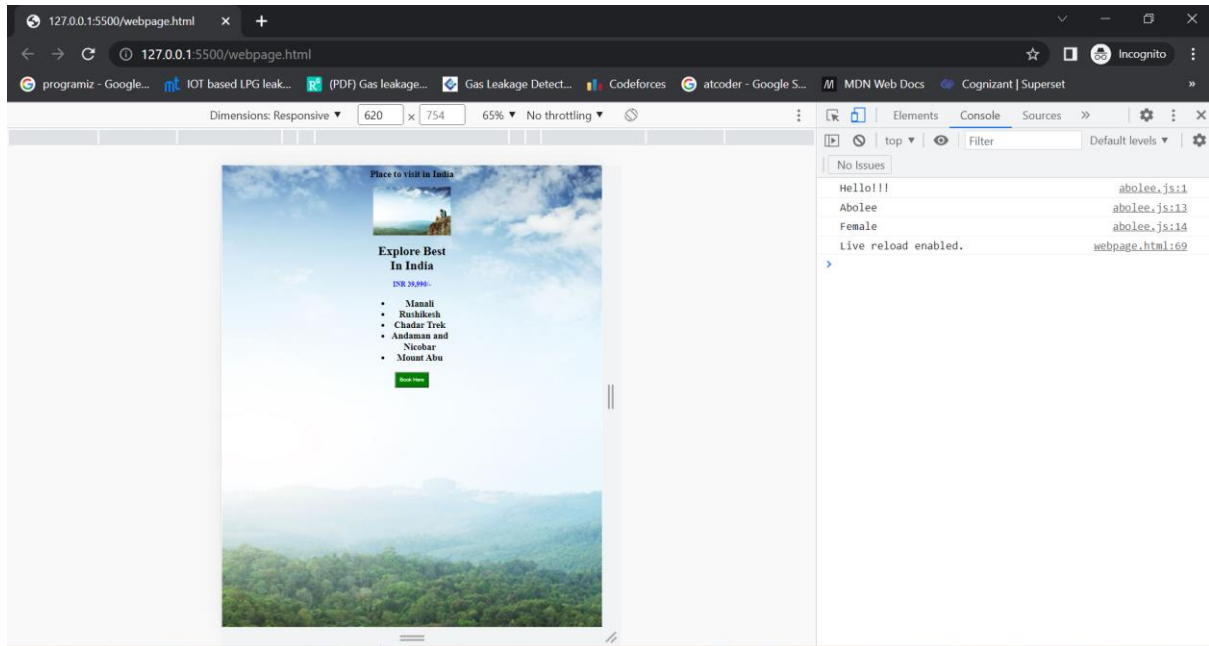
127.0.0.1:5500/webpage.html

127.0.0.1:5500/webpage.html

Incognito

programiz - Google... IOT based LPG leak... (PDF) Gas leakage... Gas Leakage Detect... Codeforces atcoder - Google S... MDN Web Docs Cognizant | Superset

Dimensions: Responsive ▼ 620 x 754 65% ▼ No throttling ▼

Elements Console Sources »

top ▼ Filter Default levels ▼

No Issues

Hello!!! abolee.js:1
Abolee abolee.js:13
Female abolee.js:14
Live reload enabled. webpage.html:69

Place to visit in India

Explore Best In India

INR 39,990/-

- Manali
- Rushikesh
- Chadar Trek
- Andaman and Nicobar
- Mount Abu

Book Here